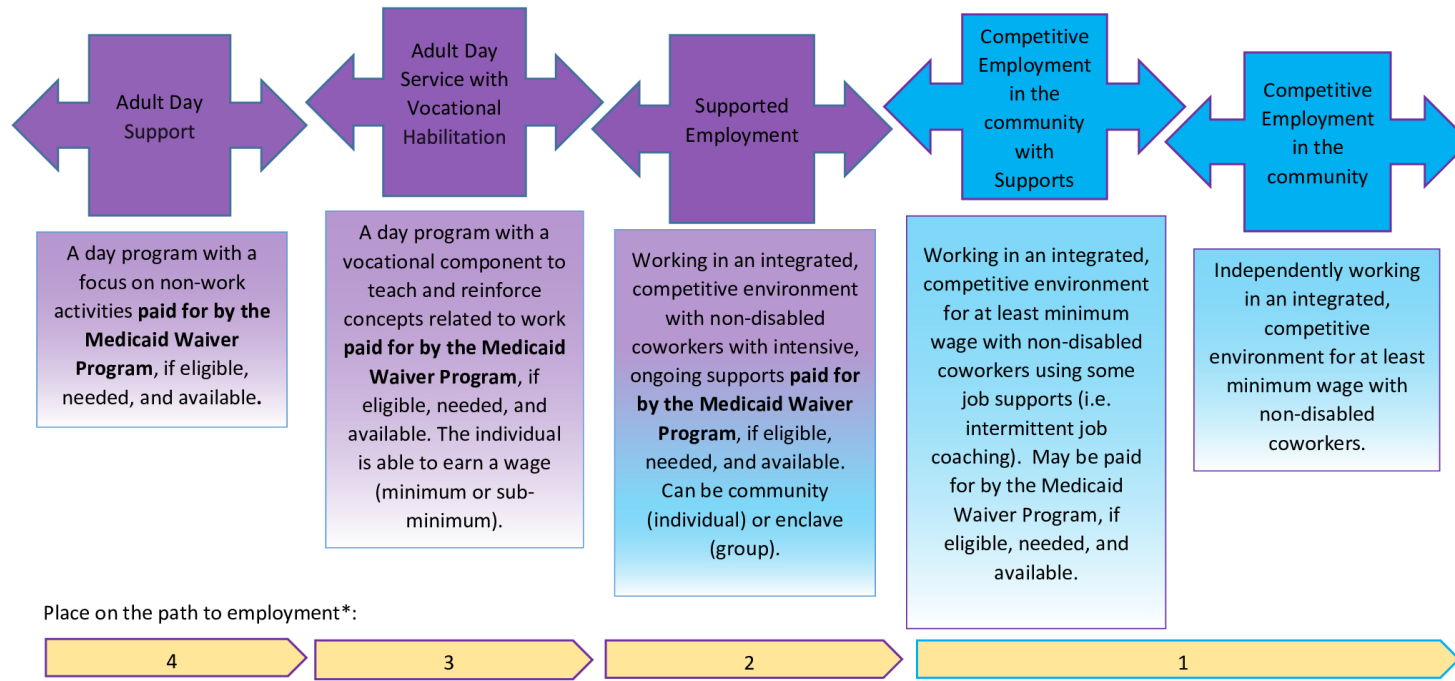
Adult Day Support

Adult Day Service with Vocational Habilitation

Supported Employment

Competitive Employment in the community with Supports

Competitive Employment in the community

A day program with a focus on non-work activities **paid for by the Medicaid Waiver Program**, if eligible, needed, and available**.**

A day program with a vocational component to teach and reinforce concepts related to work **paid for by the Medicaid Waiver Program**, if eligible, needed, and available. The individual is able to earn a wage (minimum or sub-minimum).

Working in an integrated, competitive environment with non-disabled coworkers with intensive, ongoing supports **paid for by the Medicaid Waiver Program**, if eligible, needed, and available. Can be community (individual) or enclave (group).

Working in an integrated, competitive environment for at least minimum wage with non-disabled coworkers using some job supports (i.e. intermittent job coaching). May be paid for by the Medicaid Waiver Program, if eligible, needed, and available.

Independently working in an integrated, competitive environment for at least minimum wage with non-disabled coworkers.

Place on the path to employment*:

4

3

2

1